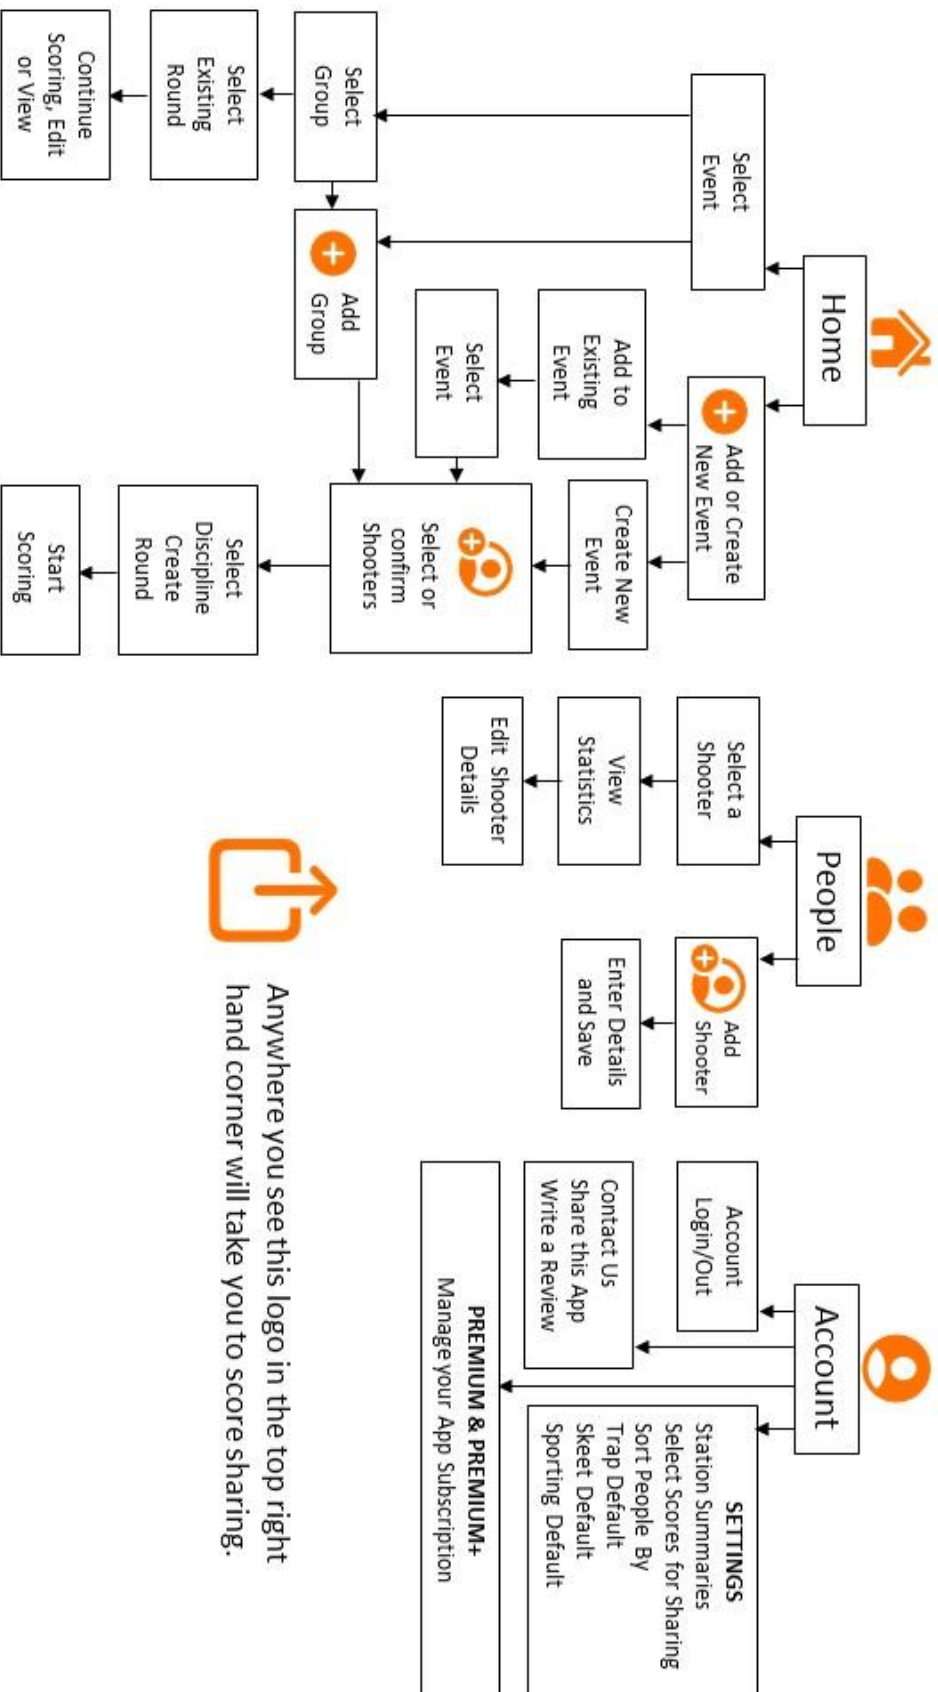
Home

Select Event

Select Group

Select Existing Round

Continue Scoring, Edit or View

Add Group

Add or Create New Event

Add to Existing Event

Select Event

Create New Event

Select or confirm Shooters

Select Discipline Create Round

Start Scoring

People

Select a Shooter

View Statistics

Edit Shooter Details

Add Shooter

Enter Details and Save

Account

Account Login/Out

Contact Us
Share this App
Write a Review

PREMIUM & PREMIUM+
Manage your App Subscription

SETTINGS
Station Summaries
Select Scores for Sharing
Sort People By
Trap Default
Skeet Default
Sporting Default

Anywhere you see this logo in the top right hand corner will take you to score sharing.